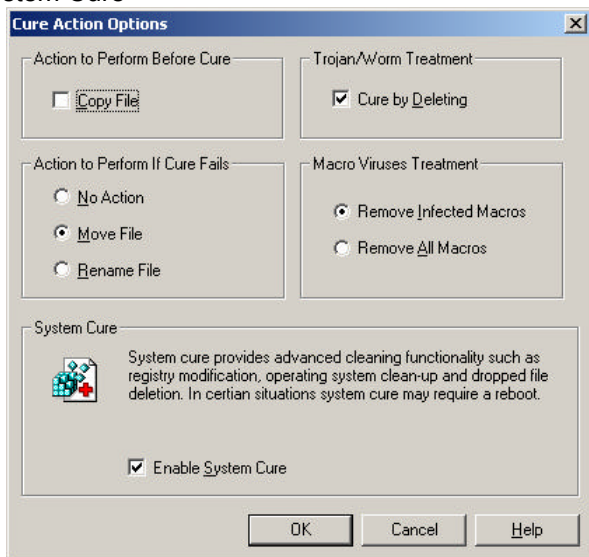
stem Cure

Cure Action Options

Action to Perform Before Cure

Copy File

Trojan/Worm Treatment

Cure by Deleting

Action to Perform If Cure Fails

No Action

Move File

Rename File

Macro Viruses Treatment

Remove Infected Macros

Remove All Macros

System Cure

System cure provides advanced cleaning functionality such as registry modification, operating system clean-up and dropped file deletion. In certian situations system cure may require a reboot.

Enable System Cure

OK

Cancel

Help